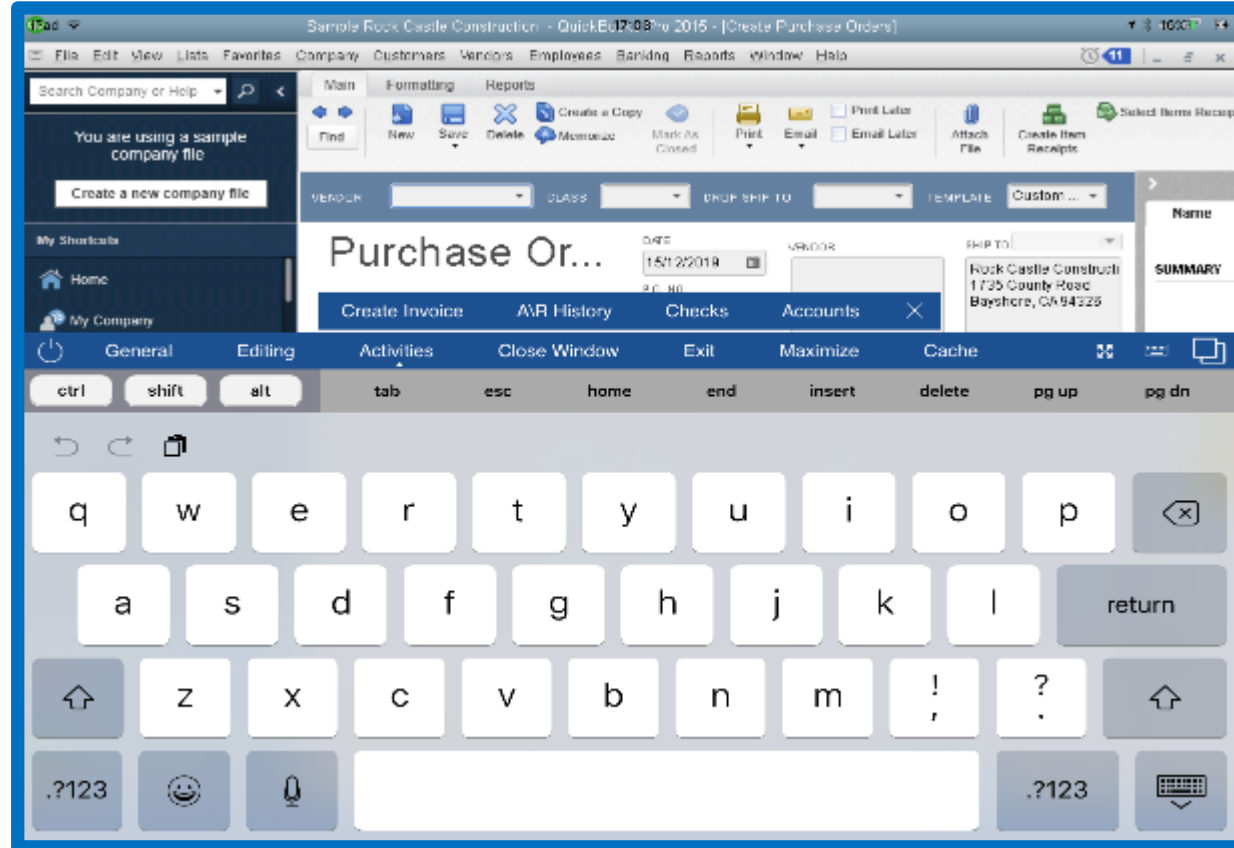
iPad 17:08 100%

Sample Rock Castle Construction - QuickBooks Pro 2015 - [Create Purchase Orders]

File Edit View Lists Favorites Company Customers Vendors Employees Banking Reports Window Help

Search Company or Help

You are using a sample company file

Create a new company file

My Shortcuts

Home

My Company

Main Formatting Reports

Find New Save Delete Create a Copy Memorize Mark As Closed Print Email Print Later Email Later Attach File Create Item Receipts Select Items Receip

VENDOR CLASS DROP SHIP TO TEMPLATE Custom ...

Name

Purchase Or...

DATE 15/12/2019

P.O. NO.

VENDOR

SHIP TO

Rock Castle Construct 1735 County Road Bayshore, CA 94326

SUMMARY

Create Invoice A\R History Checks Accounts

General Editing Activities Close Window Exit Maximize Cache

ctrl shift alt tab esc home end insert delete pg up pg dn

q w e r t y u i o p

a s d f g h j k l return

z x c v b n m ! , ? .

.?123 .?123